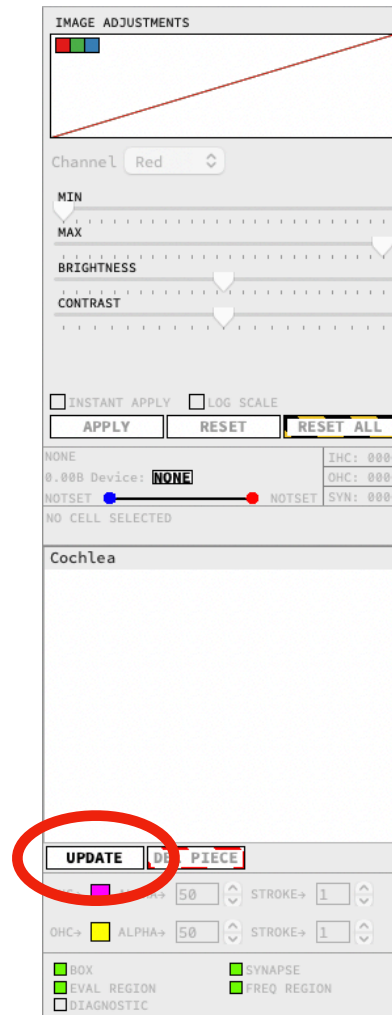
IMAGE ADJUSTMENTS

Channel Red

MIN

MAX

BRIGHTNESS

CONTRAST

INSTANT APPLY LOG SCALE

APPLY RESET RESET ALL

NONE

0.00B Device: NONE

NOTSET NOTSET

NO CELL SELECTED

IHC: 000

OHC: 000

SYN: 000

Cochlea

UPDATE DE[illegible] PIECE

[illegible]C→ ALPHA→ 50 STROKE→ 1

OHC→ ALPHA→ 50 STROKE→ 1

BOX

EVAL REGION

DIAGNOSTIC

SYNAPSE

FREQ REGION